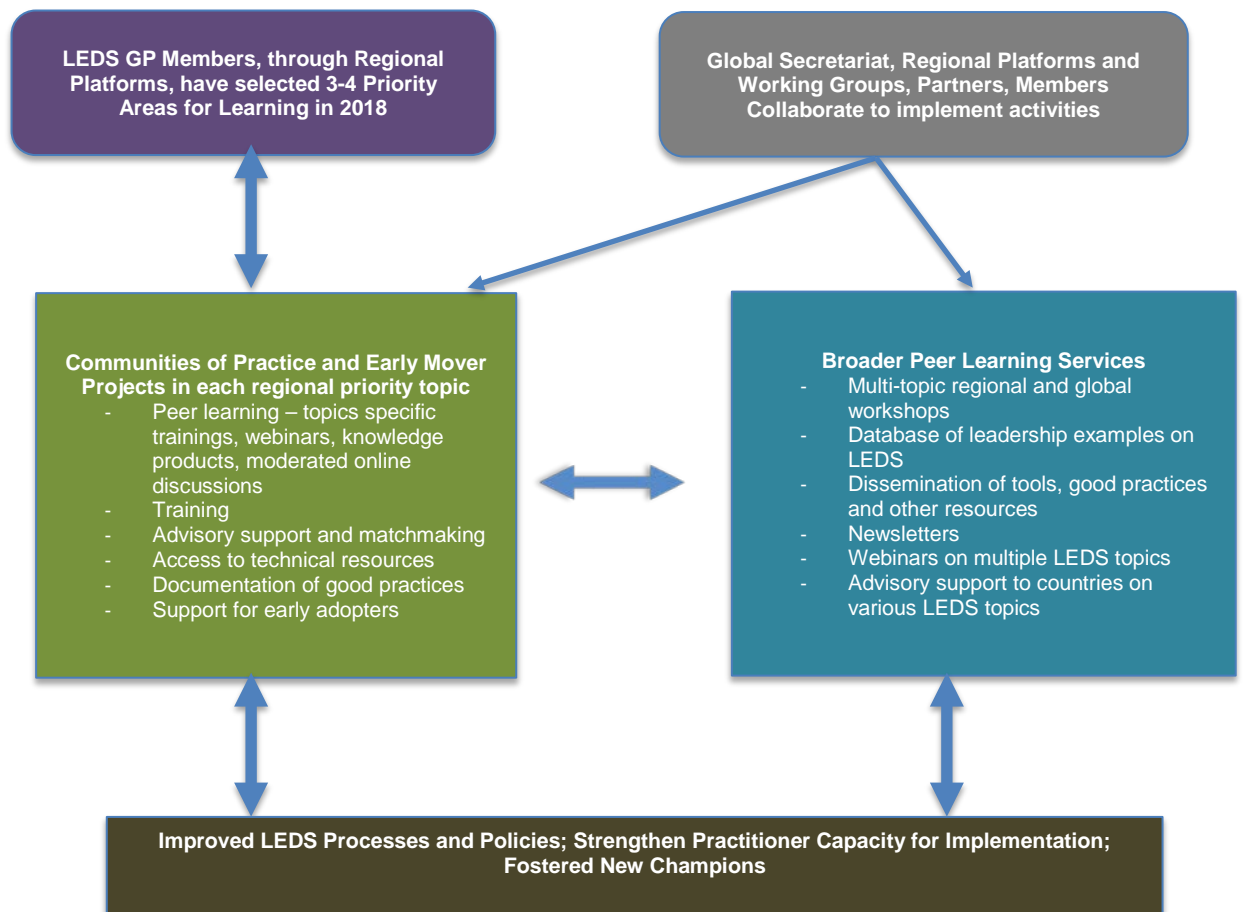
LEDS GP Members, through Regional Platforms, have selected 3-4 Priority Areas for Learning in 2018

Global Secretariat, Regional Platforms and Working Groups, Partners, Members Collaborate to implement activities

Communities of Practice and Early Mover Projects in each regional priority topic
- Peer learning – topics specific trainings, webinars, knowledge products, moderated online discussions
- Training
- Advisory support and matchmaking
- Access to technical resources
- Documentation of good practices
- Support for early adopters

Broader Peer Learning Services
- Multi-topic regional and global workshops
- Database of leadership examples on LEDS
- Dissemination of tools, good practices and other resources
- Newsletters
- Webinars on multiple LEDS topics
- Advisory support to countries on various LEDS topics

Improved LEDS Processes and Policies; Strengthen Practitioner Capacity for Implementation; Fostered New Champions